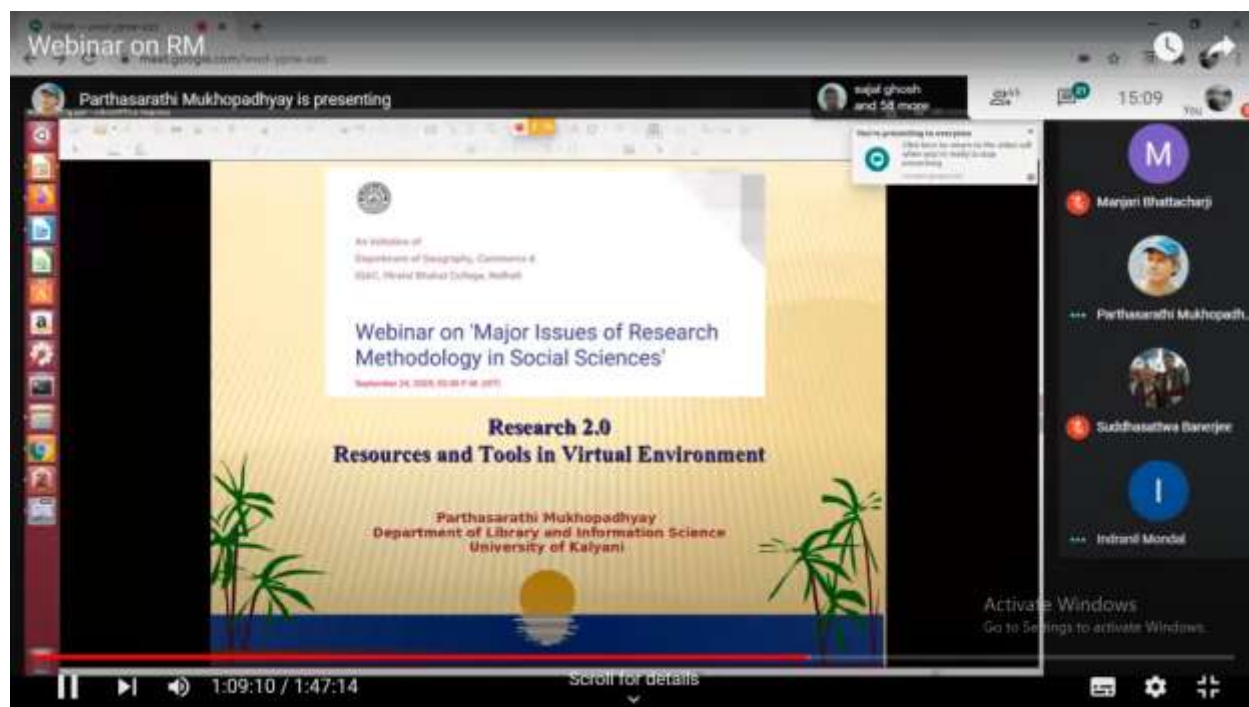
Webinar on RM

meet.google.com/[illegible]

Parthasarathi Mukhopadhyay is presenting

sajal ghosh and 58 more

15:09

You

You're presenting to everyone

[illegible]

An initiative of
Department of Geography, Commerce &
IQAC, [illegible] College, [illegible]

Webinar on 'Major Issues of Research Methodology in Social Sciences'

September 24, 2020, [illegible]

Research 2.0
Resources and Tools in Virtual Environment

Parthasarathi Mukhopadhyay
Department of Library and Information Science
University of Kalyani

M
Manjari Bhattacharji

Parthasarathi Mukhopadh...

Suddhasattwa Banerjee

I
Indranil Mondal

Activate Windows
Go to Settings to activate Windows.

1:09:10 / 1:47:14

Scroll for details